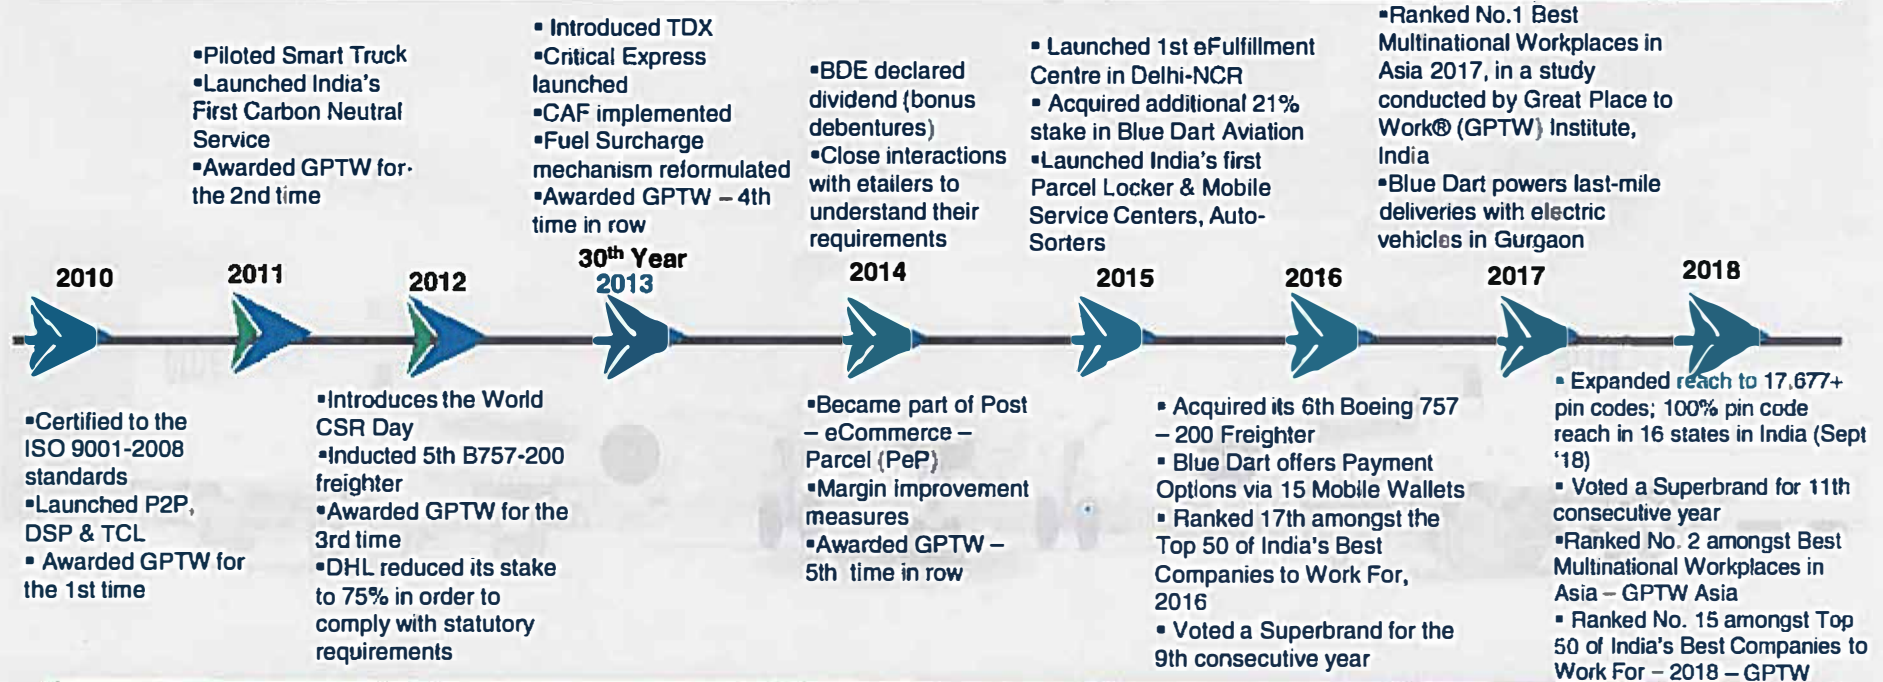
•Piloted Smart Truck
•Launched India's First Carbon Neutral Service
•Awarded GPTW for the 2nd time

• Introduced TDX
•Critical Express launched
•CAF implemented
•Fuel Surcharge mechanism reformulated
•Awarded GPTW – 4th time in row

•BDE declared dividend (bonus debentures)
•Close interactions with etailers to understand their requirements

• Launched 1st eFulfillment Centre in Delhi-NCR
• Acquired additional 21% stake in Blue Dart Aviation
•Launched India's first Parcel Locker & Mobile Service Centers, Auto-Sorters

•Ranked No.1 Best Multinational Workplaces in Asia 2017, in a study conducted by Great Place to Work® (GPTW) Institute, India
•Blue Dart powers last-mile deliveries with electric vehicles in Gurgaon

2010
2011
2012
30th Year
2013
2014
2015
2016
2017
2018

•Certified to the ISO 9001-2008 standards
•Launched P2P, DSP & TCL
• Awarded GPTW for the 1st time

•Introduces the World CSR Day
•Inducted 5th B757-200 freighter
•Awarded GPTW for the 3rd time
•DHL reduced its stake to 75% in order to comply with statutory requirements

•Became part of Post – eCommerce – Parcel (PeP)
•Margin improvement measures
•Awarded GPTW – 5th time in row

• Acquired its 6th Boeing 757 – 200 Freighter
• Blue Dart offers Payment Options via 15 Mobile Wallets
• Ranked 17th amongst the Top 50 of India's Best Companies to Work For, 2016
• Voted a Superbrand for the 9th consecutive year

• Expanded reach to 17,677+ pin codes; 100% pin code reach in 16 states in India (Sept '18)
• Voted a Superbrand for 11th consecutive year
•Ranked No. 2 amongst Best Multinational Workplaces in Asia – GPTW Asia
• Ranked No. 15 amongst Top 50 of India's Best Companies to Work For – 2018 – GPTW